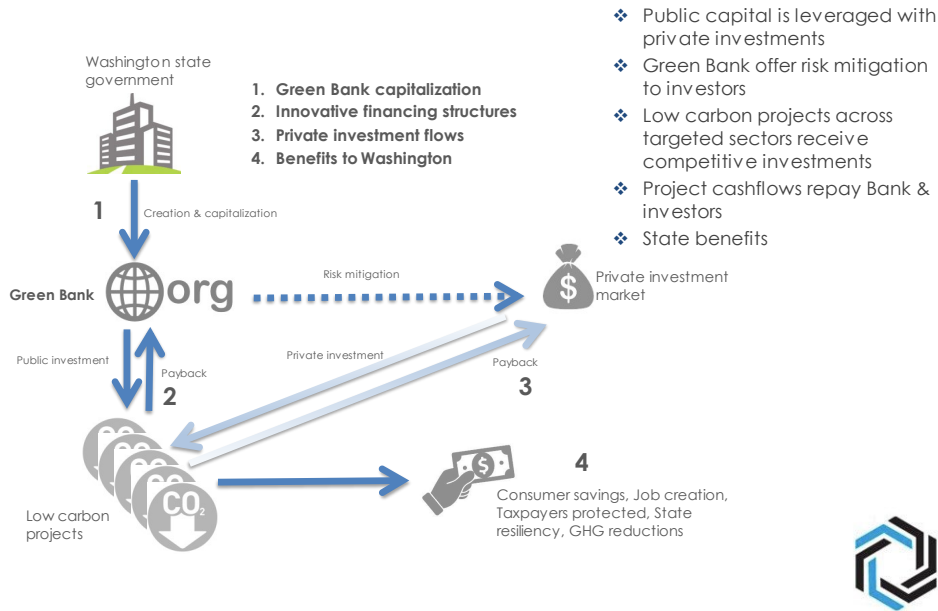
Washington state government

1. Green Bank capitalization
2. Innovative financing structures
3. Private investment flows
4. Benefits to Washington

❖ Public capital is leveraged with private investments
❖ Green Bank offer risk mitigation to investors
❖ Low carbon projects across targeted sectors receive competitive investments
❖ Project cashflows repay Bank & investors
❖ State benefits

1

Creation & capitalization

Green Bank

org

Risk mitigation

$

Private investment market

Public investment

Payback

2

Private investment

Payback

3

$CO_2$

Low carbon projects

$

4

Consumer savings, Job creation, Taxpayers protected, State resiliency, GHG reductions